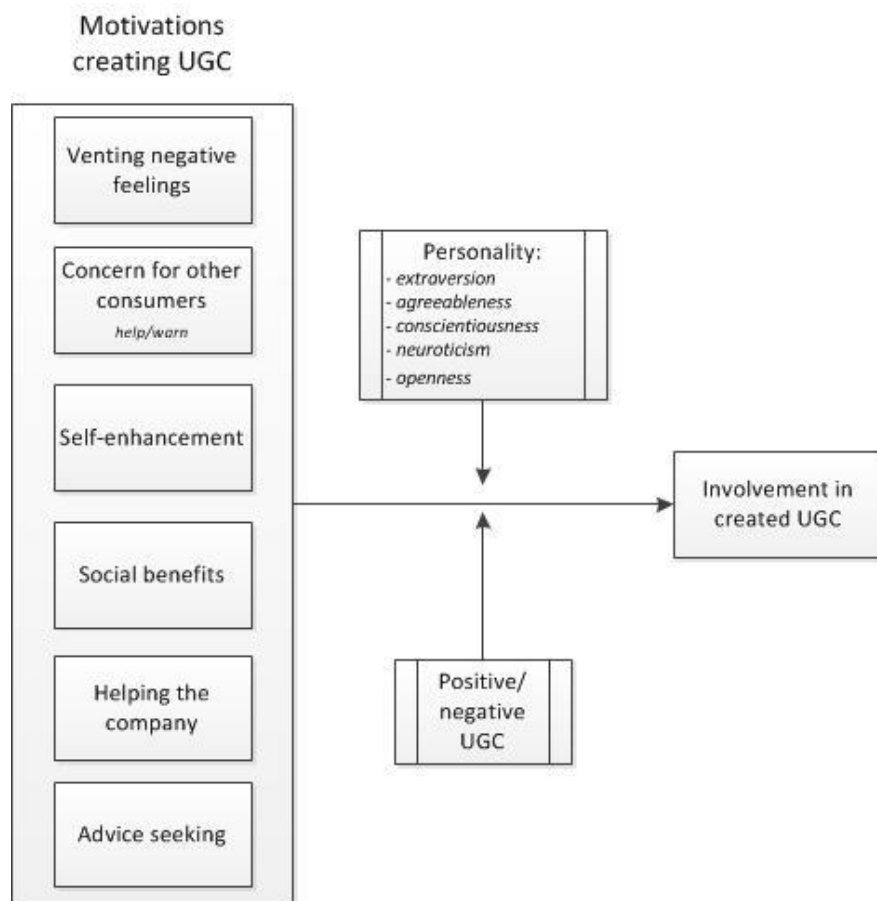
Motivations creating UGC

Venting negative feelings

Concern for other consumers
help/warn

Self-enhancement

Social benefits

Helping the company

Advice seeking

Personality:
- extroversion
- agreeableness
- conscientiousness
- neuroticism
- openness

Involvement in created UGC

Positive/ negative UGC